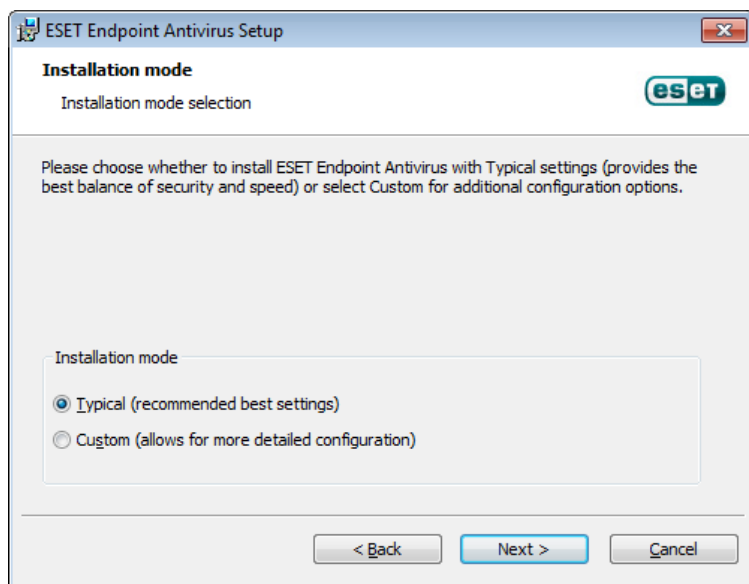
ESET Endpoint Antivirus Setup

Installation mode

Installation mode selection

eset

Please choose whether to install ESET Endpoint Antivirus with Typical settings (provides the best balance of security and speed) or select Custom for additional configuration options.

Installation mode

Typical (recommended best settings)

Custom (allows for more detailed configuration)

< Back

Next >

Cancel